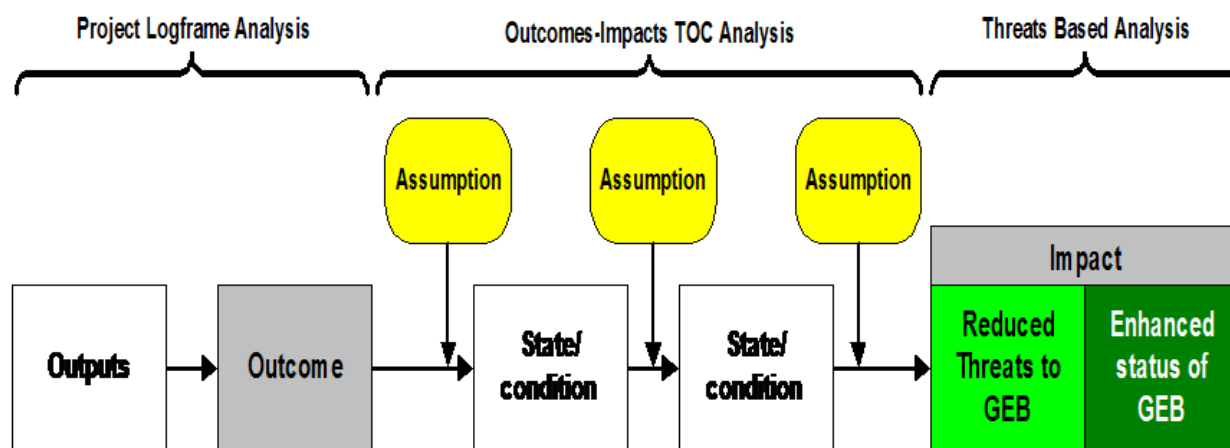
Project Logframe Analysis

Outcomes-Impacts TOC Analysis

Threats Based Analysis

Assumption

Assumption

Assumption

Impact

Outputs

Outcome

State/ condition

State/ condition

Reduced Threats to GEB

Enhanced status of GEB